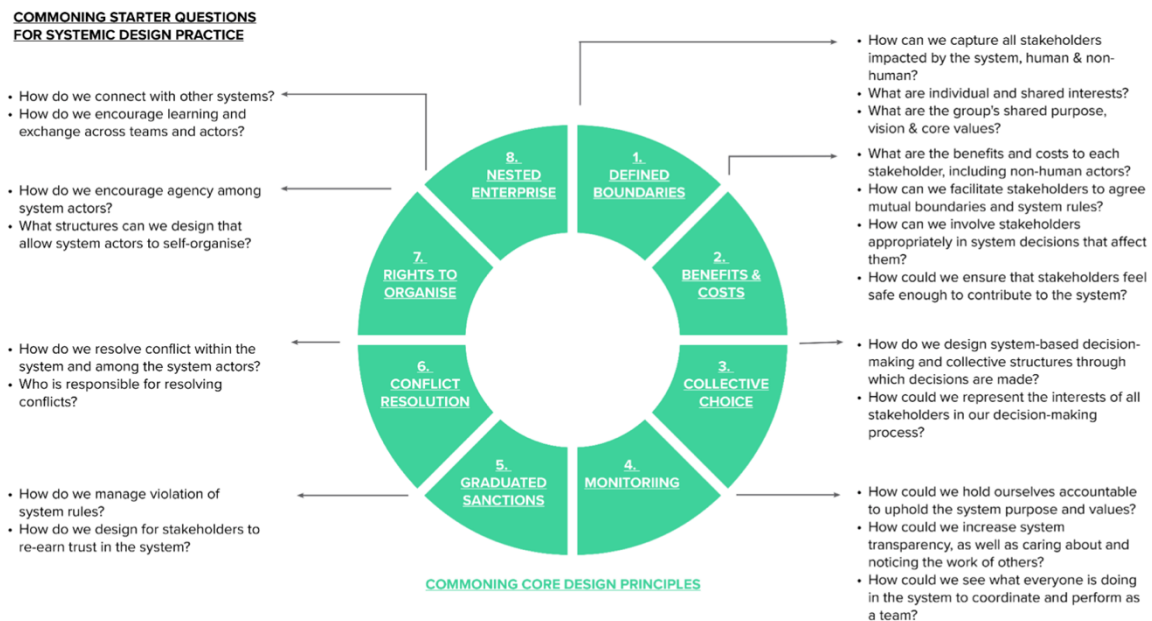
COMMONING STARTER QUESTIONS FOR SYSTEMIC DESIGN PRACTICE

- How do we connect with other systems?
- How do we encourage learning and exchange across teams and actors?

- How do we encourage agency among system actors?
- What structures can we design that allow system actors to self-organise?

- How do we resolve conflict within the system and among the system actors?
- Who is responsible for resolving conflicts?

- How do we manage violation of system rules?
- How do we design for stakeholders to re-earn trust in the system?

8. NESTED ENTERPRISE

1. DEFINED BOUNDARIES

7. RIGHTS TO ORGANISE

2. BENEFITS & COSTS

6. CONFLICT RESOLUTION

3. COLLECTIVE CHOICE

5. GRADUATED SANCTIONS

4. MONITORIING

COMMONING CORE DESIGN PRINCIPLES

- How can we capture all stakeholders impacted by the system, human & non-human?
- What are individual and shared interests?
- What are the group's shared purpose, vision & core values?

- What are the benefits and costs to each stakeholder, including non-human actors?
- How can we facilitate stakeholders to agree mutual boundaries and system rules?
- How can we involve stakeholders appropriately in system decisions that affect them?
- How could we ensure that stakeholders feel safe enough to contribute to the system?

- How do we design system-based decision-making and collective structures through which decisions are made?
- How could we represent the interests of all stakeholders in our decision-making process?

- How could we hold ourselves accountable to uphold the system purpose and values?
- How could we increase system transparency, as well as caring about and noticing the work of others?
- How could we see what everyone is doing in the system to coordinate and perform as a team?